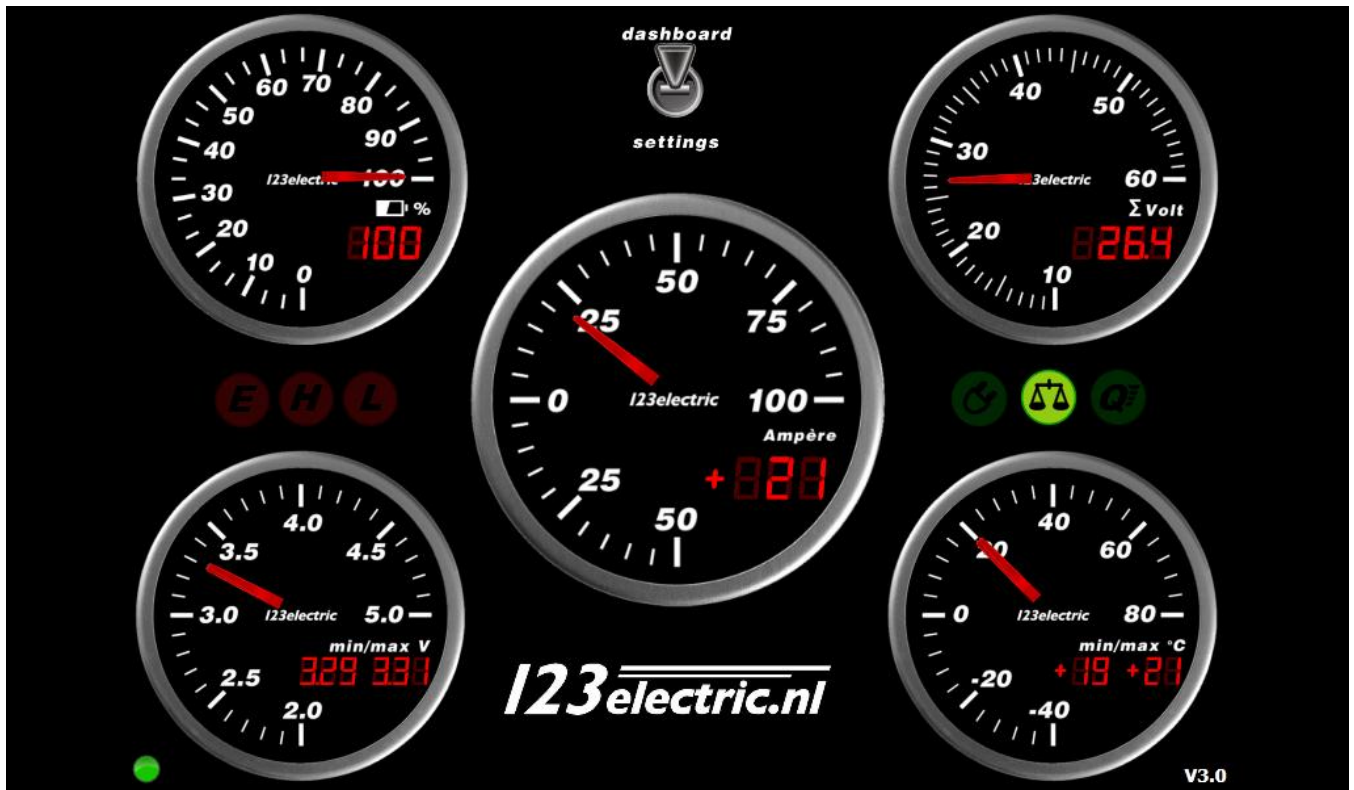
dashboard

settings

60 70 80 90 50 40 30 20 10 0 100
123electric
%
100

40 50 30 60 20 10
123electric
Σ Volt
26.4

50 25 75 0 100 25 50
123electric
Ampère
+ 21

E H L

4.0 3.5 4.5 3.0 5.0 2.5 2.0
123electric
min/max V
3.29 3.31

123electric.nl

40 20 60 0 80 -20 -40
123electric
min/max °C
+19 +21

V3.0